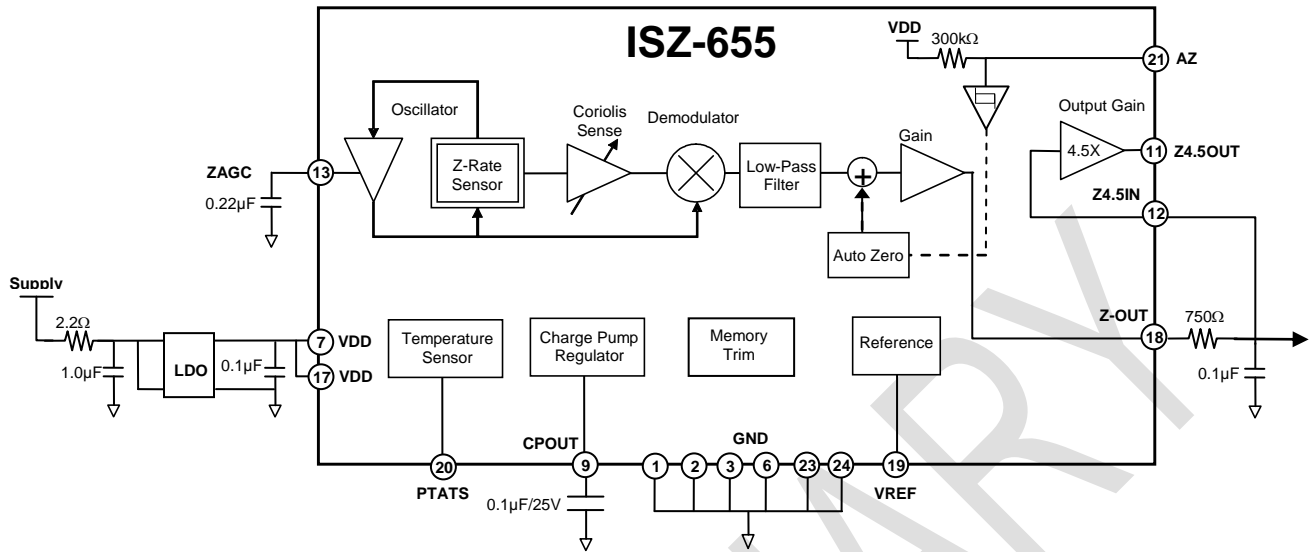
ISZ-655

VDD 300kΩ
21 AZ
Output Gain
Oscillator
Coriolis Sense
Demodulator
Gain
4.5X
11 Z4.5OUT
ZAGC
13
Z-Rate Sensor
Low-Pass Filter
Z4.5IN
12
0.22µF
Auto Zero
Supply
Z-OUT
750Ω
2.2Ω
7 VDD
Temperature Sensor
Charge Pump Regulator
Memory Trim
Reference
18
LDO
0.1µF
17 VDD
1.0µF
0.1µF
GND
CPOUT
20
9
1
2
3
6
23
24
19
PTATS
VREF
0.1µF/25V